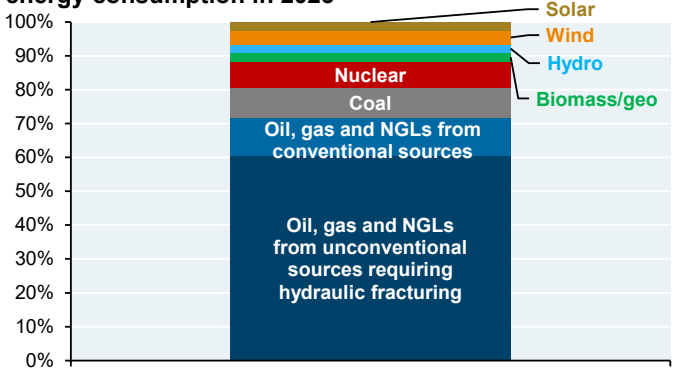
energy consumption in 2023 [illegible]

Solar
Wind
Hydro
Biomass/geo

100%
90%
80%
70%
60%
50%
40%
30%
20%
10%
0%

Nuclear
Coal
Oil, gas and NGLs from conventional sources
Oil, gas and NGLs from unconventional sources requiring hydraulic fracturing